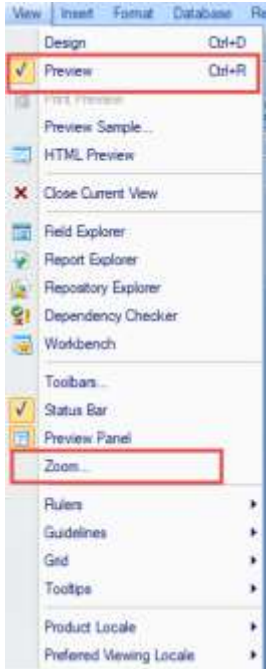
View Insert Format Database Re

Design Ctrl+D
Preview Ctrl+R
Print Preview
Preview Sample...
HTML Preview
Close Current View
Field Explorer
Report Explorer
Repository Explorer
Dependency Checker
Workbench
Toolbars...
Status Bar
Preview Panel
Zoom...
Rulers
Guidelines
Grid
Tooltips
Product Locale
Preferred Viewing Locale